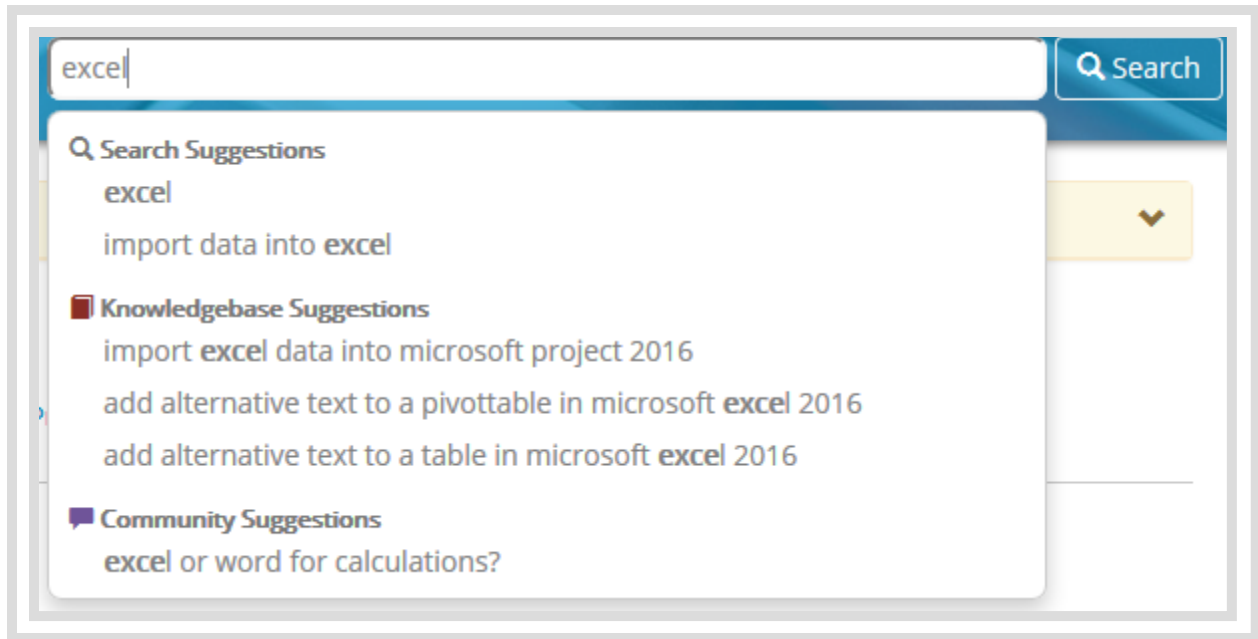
excel

Search

Search Suggestions

excel

import data into excel

Knowledgebase Suggestions

import excel data into microsoft project 2016

add alternative text to a pivottable in microsoft excel 2016

add alternative text to a table in microsoft excel 2016

Community Suggestions

excel or word for calculations?